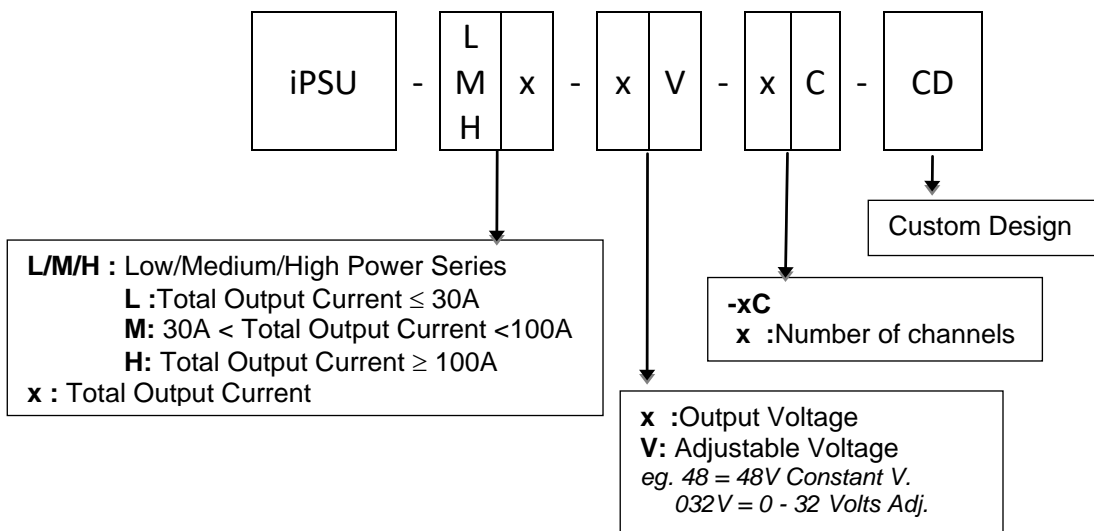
iPSU - L M H x - x V - x C - CD

Custom Design

L/M/H : Low/Medium/High Power Series
L :Total Output Current ≤ 30A
M: 30A < Total Output Current <100A
H: Total Output Current ≥ 100A
x : Total Output Current

-xC
x :Number of channels

x :Output Voltage
V: Adjustable Voltage
eg. 48 = 48V Constant V.
032V = 0 - 32 Volts Adj.